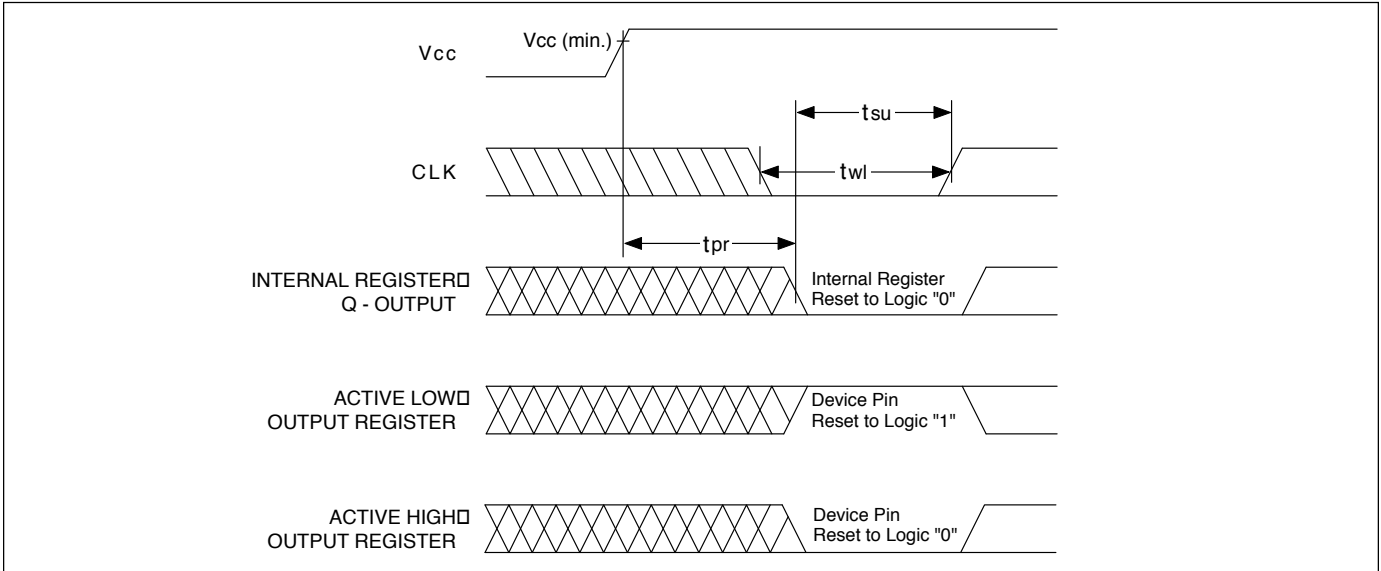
Vcc

Vcc (min.)

tsu

CLK

twl

tpr

INTERNAL REGISTER
Q - OUTPUT

Internal Register
Reset to Logic "0"

ACTIVE LOW
OUTPUT REGISTER

Device Pin
Reset to Logic "1"

ACTIVE HIGH
OUTPUT REGISTER

Device Pin
Reset to Logic "0"